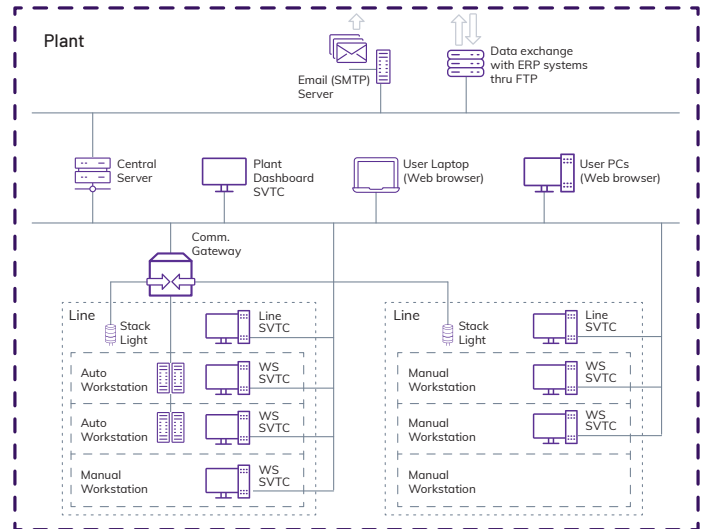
Plant

Email (SMTP) Server

Data exchange with ERP systems thru FTP

Central Server

Plant Dashboard SVTC

User Laptop (Web browser)

User PCs (Web browser)

Comm. Gateway

Line

Stack Light

Line SVTC

Auto Workstation

WS SVTC

Auto Workstation

WS SVTC

Manual Workstation

WS SVTC

Line

Stack Light

Line SVTC

Manual Workstation

WS SVTC

Manual Workstation

WS SVTC

Manual Workstation